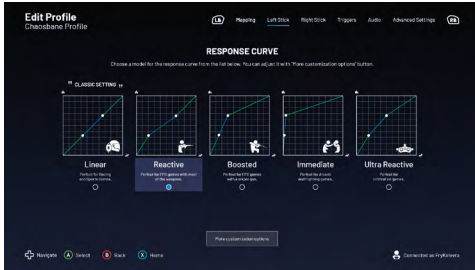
Edit Profile
Chaosbane Profile

LB Mapping Left Stick Right Stick Triggers Audio Advanced Settings RB

RESPONSE CURVE

Choose a model for the response curve from the list below. You can adjust it with "More customization options" button.

CLASSIC SETTING

Linear
Perfect for flowing scrolling in games.

Reactive
Perfect for FPS games with most of the weapons.

Boosted
Perfect for FPS games with a sniper gun.

Immediate
Perfect for arcade and fighting games.

Ultra Reactive
Perfect for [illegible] games.

More customization options

Navigate A Select B Back X Home

Connected as FryKnivers